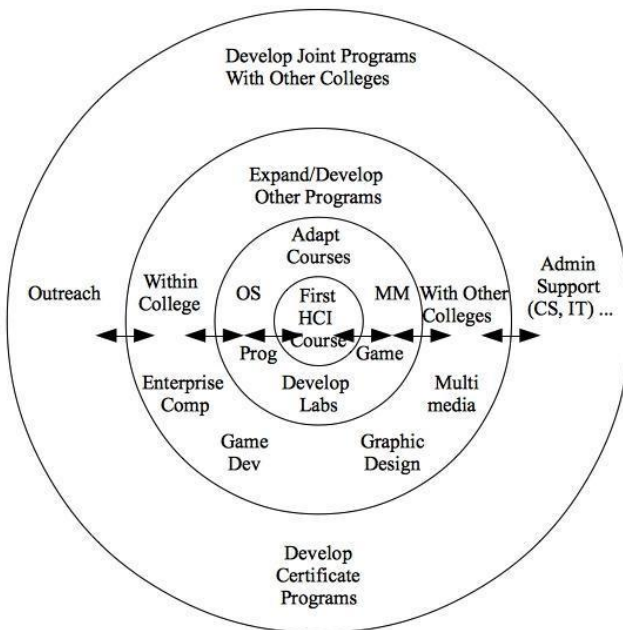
Develop Joint Programs With Other Colleges

Expand/Develop Other Programs

Adapt Courses

Outreach

Within College

OS

First HCI Course

MM

With Other Colleges

Admin Support (CS, IT) ...

Prog

Game

Enterprise Comp

Develop Labs

Multi media

Game Dev

Graphic Design

Develop Certificate Programs